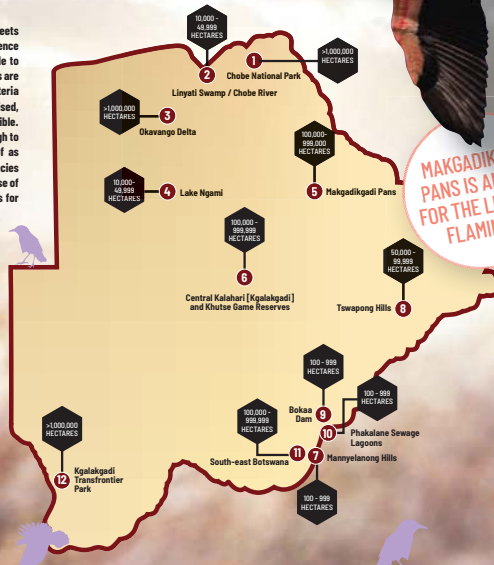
eets
ence
le to
s are
teria
sed,
ible.
gh to
f as
cies
se of
s for

10,000 - 49,999 HECTARES

2 Linyati Swamp / Chobe River

1 Chobe National Park

>1,000,000 HECTARES

>1,000,000 HECTARES

3 Okavango Delta

100,000 - 999,999 HECTARES

5 Makgadikgadi Pans

MAKGADIK
PANS IS A
FOR THE L
FLAMI

10,000 - 49,999 HECTARES

4 Lake Ngami

100,000 - 999,999 HECTARES

6 Central Kalahari [Kgalakgadi] and Khutse Game Reserves

50,000 - 99,999 HECTARES

Tswapong Hills 8

100 - 999 HECTARES

9 Bokaa Dam

100 - 999 HECTARES

10 Phakalane Sewage Lagoons

100,000 - 999,999 HECTARES

South-east Botswana 11

7 Mannyelanong Hills

100 - 999 HECTARES

>1,000,000 HECTARES

12 Kgalakgadi Transfrontier Park